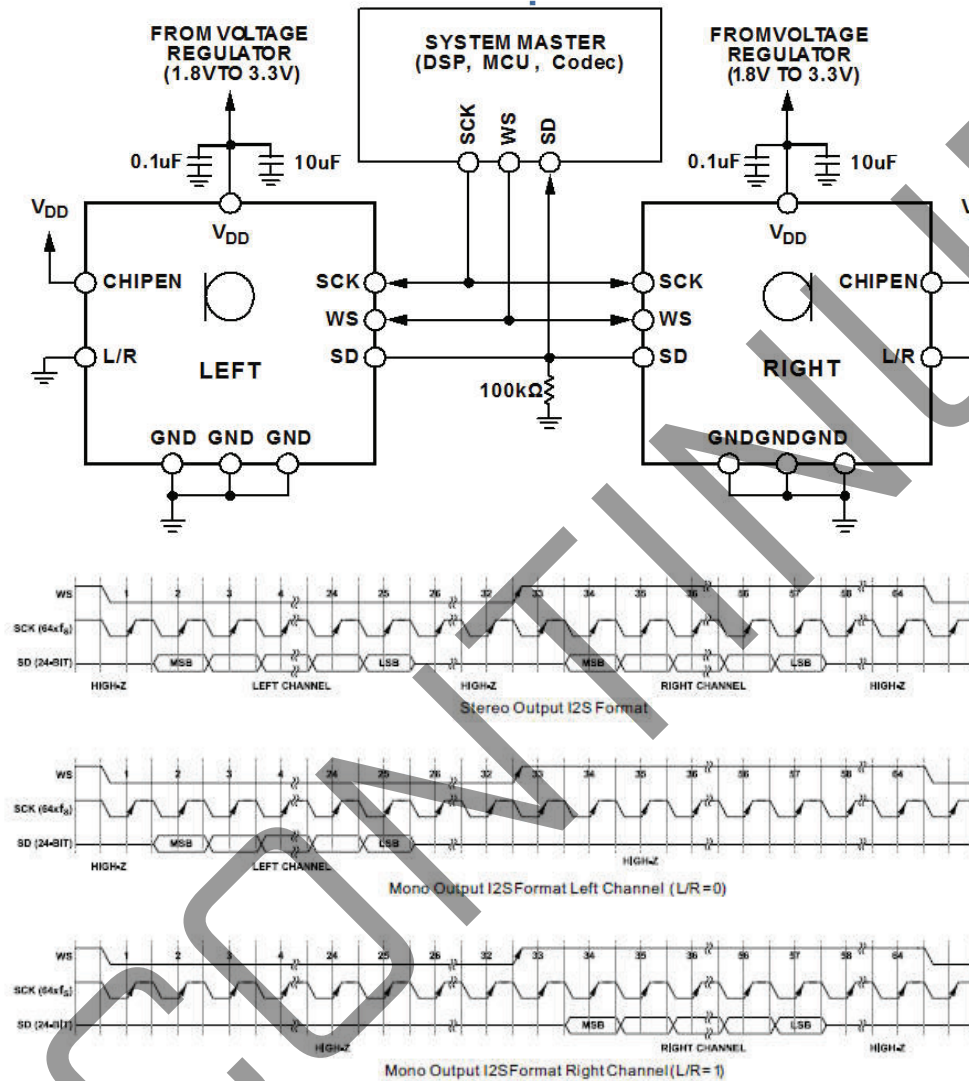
FROM VOLTAGE REGULATOR (1.8VTO 3.3V)

SYSTEM MASTER (DSP, MCU, Codec)

FROMVOLTAGE REGULATOR (1.8V TO 3.3V)

SCK WS SD

0.1uF 10uF

0.1uF 10uF

$V_{DD}$

$V_{DD}$

$V_{DD}$

CHIPEN

SCK

SCK

CHIPEN

WS

WS

L/R

SD

SD

L/R

LEFT

RIGHT

100kΩ

GND GND GND

GNDGNDGND

WS 1 2 3 4 24 25 26 32 33 34 35 36 56 57 58 64

SCK ($64xf_S$)

SD (24-BIT) MSB LSB MSB LSB

HIGH-Z LEFT CHANNEL HIGH-Z RIGHT CHANNEL HIGH-Z

Stereo Output I2S Format

WS 1 2 3 4 24 25 26 32 33 34 35 36 56 57 58 64

SCK ($64xf_S$)

SD (24-BIT) MSB LSB

HIGH-Z LEFT CHANNEL HIGH-Z

Mono Output I2SFormat Left Channel (L/R=0)

WS 1 2 3 4 24 25 26 32 33 34 35 36 56 57 58 64

SCK ($64xf_S$)

SD (24-BIT) MSB LSB

HIGH-Z RIGHT CHANNEL HIGH-Z

Mono Output I2SFormat Right Channel (L/R=1)